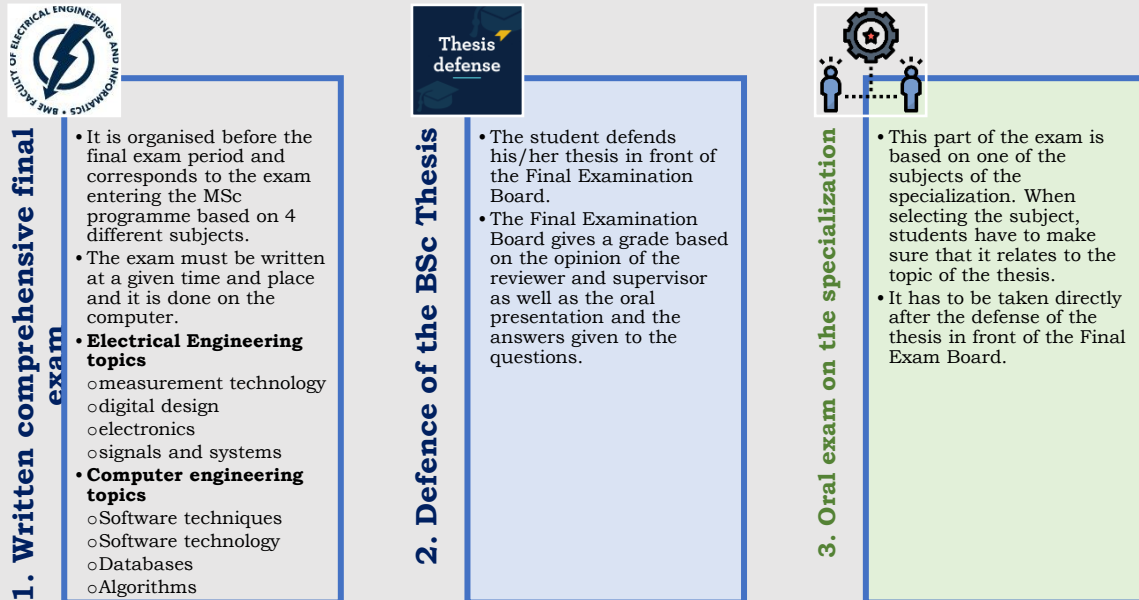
BME FACULTY OF ELECTRICAL ENGINEERING AND INFORMATICS

1. Written comprehensive final exam

• It is organised before the final exam period and corresponds to the exam entering the MSc programme based on 4 different subjects.
• The exam must be written at a given time and place and it is done on the computer.
• **Electrical Engineering topics**
o measurement technology
o digital design
o electronics
o signals and systems
• **Computer engineering topics**
o Software techniques
o Software technology
o Databases
o Algorithms

Thesis defense

2. Defence of the BSc Thesis

• The student defends his/her thesis in front of the Final Examination Board.
• The Final Examination Board gives a grade based on the opinion of the reviewer and supervisor as well as the oral presentation and the answers given to the questions.

3. Oral exam on the specialization

• This part of the exam is based on one of the subjects of the specialization. When selecting the subject, students have to make sure that it relates to the topic of the thesis.
• It has to be taken directly after the defense of the thesis in front of the Final Exam Board.